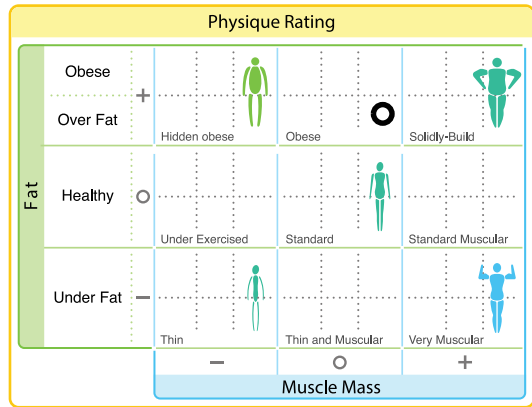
Physique Rating

Fat

Obese
Over Fat
+

Healthy
○

Under Fat
−

| Hidden obese | Obese | Solidly-Build |
|---|---|---|
| Under Exercised | Standard | Standard Muscular |
| Thin | Thin and Muscular | Very Muscular |

− ○ +

Muscle Mass